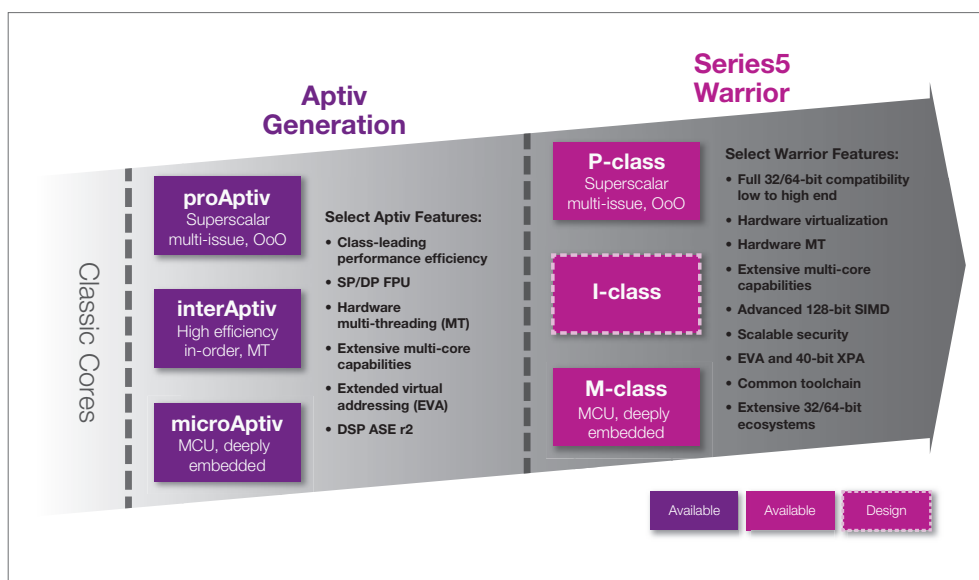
Classic Cores

Aptiv Generation

proAptiv
Superscalar multi-issue, OoO

interAptiv
High efficiency in-order, MT

microAptiv
MCU, deeply embedded

Select Aptiv Features:
• Class-leading performance efficiency
• SP/DP FPU
• Hardware multi-threading (MT)
• Extensive multi-core capabilities
• Extended virtual addressing (EVA)
• DSP ASE r2

Series5 Warrior

P-class
Superscalar multi-issue, OoO

I-class

M-class
MCU, deeply embedded

Select Warrior Features:
• Full 32/64-bit compatibility low to high end
• Hardware virtualization
• Hardware MT
• Extensive multi-core capabilities
• Advanced 128-bit SIMD
• Scalable security
• EVA and 40-bit XPA
• Common toolchain
• Extensive 32/64-bit ecosystems

Available
Available
Design